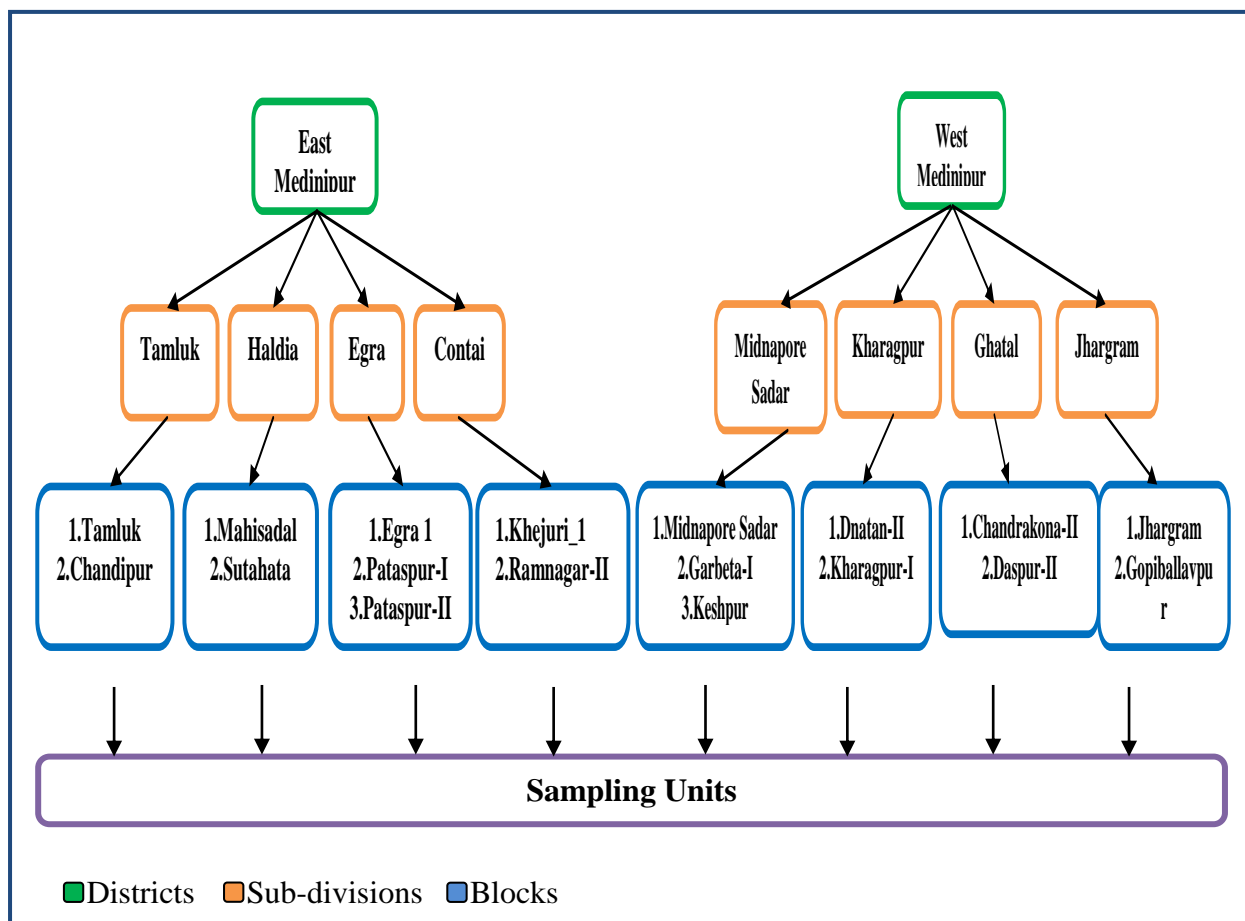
East Medinipur

West Medinipur

Tamluk

Haldia

Egra

Contai

Midnapore Sadar

Kharagpur

Ghatal

Jhargram

1.Tamluk
2.Chandipur

1.Mahisadal
2.Sutahata

1.Egra 1
2.Pataspur-I
3.Pataspur-II

1.Khejuri_1
2.Ramnagar-II

1.Midnapore Sadar
2.Garbeta-I
3.Keshpur

1.Dnatan-II
2.Kharagpur-I

1.Chandrakona-II
2.Daspur-II

1.Jhargram
2.Gopiballavpur

Sampling Units

Districts Sub-divisions Blocks